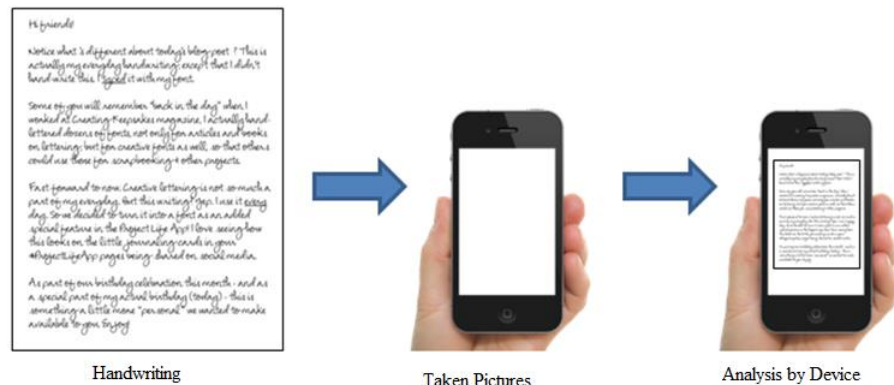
Hi friends!

Notice what's different about today's blog post? This is actually my everyday handwriting; except that I didn't hand write this. I typed it with my font.

Some of you will remember "back in the day" when I worked at Creating Keepsakes magazine, I actually hand-lettered dozens of fonts, not only for articles and books on lettering; but for creative fonts as well, so that others could use these for scrapbooking + other projects.

Fast forward to now. Creative lettering is not so much a part of my everyday, but this writing? yep. I use it every day. So we decided to turn it into a font as an added special feature in the Project Life App! I love seeing how this looks on the little journaling cards in your #ProjectLifeApp pages being shared on social media.

As part of our birthday celebration this month - and as a special part of my actual birthday (today) - this is something a little more "personal" we wanted to make available to you. Enjoy

Handwriting

Taken Pictures

Analysis by Device